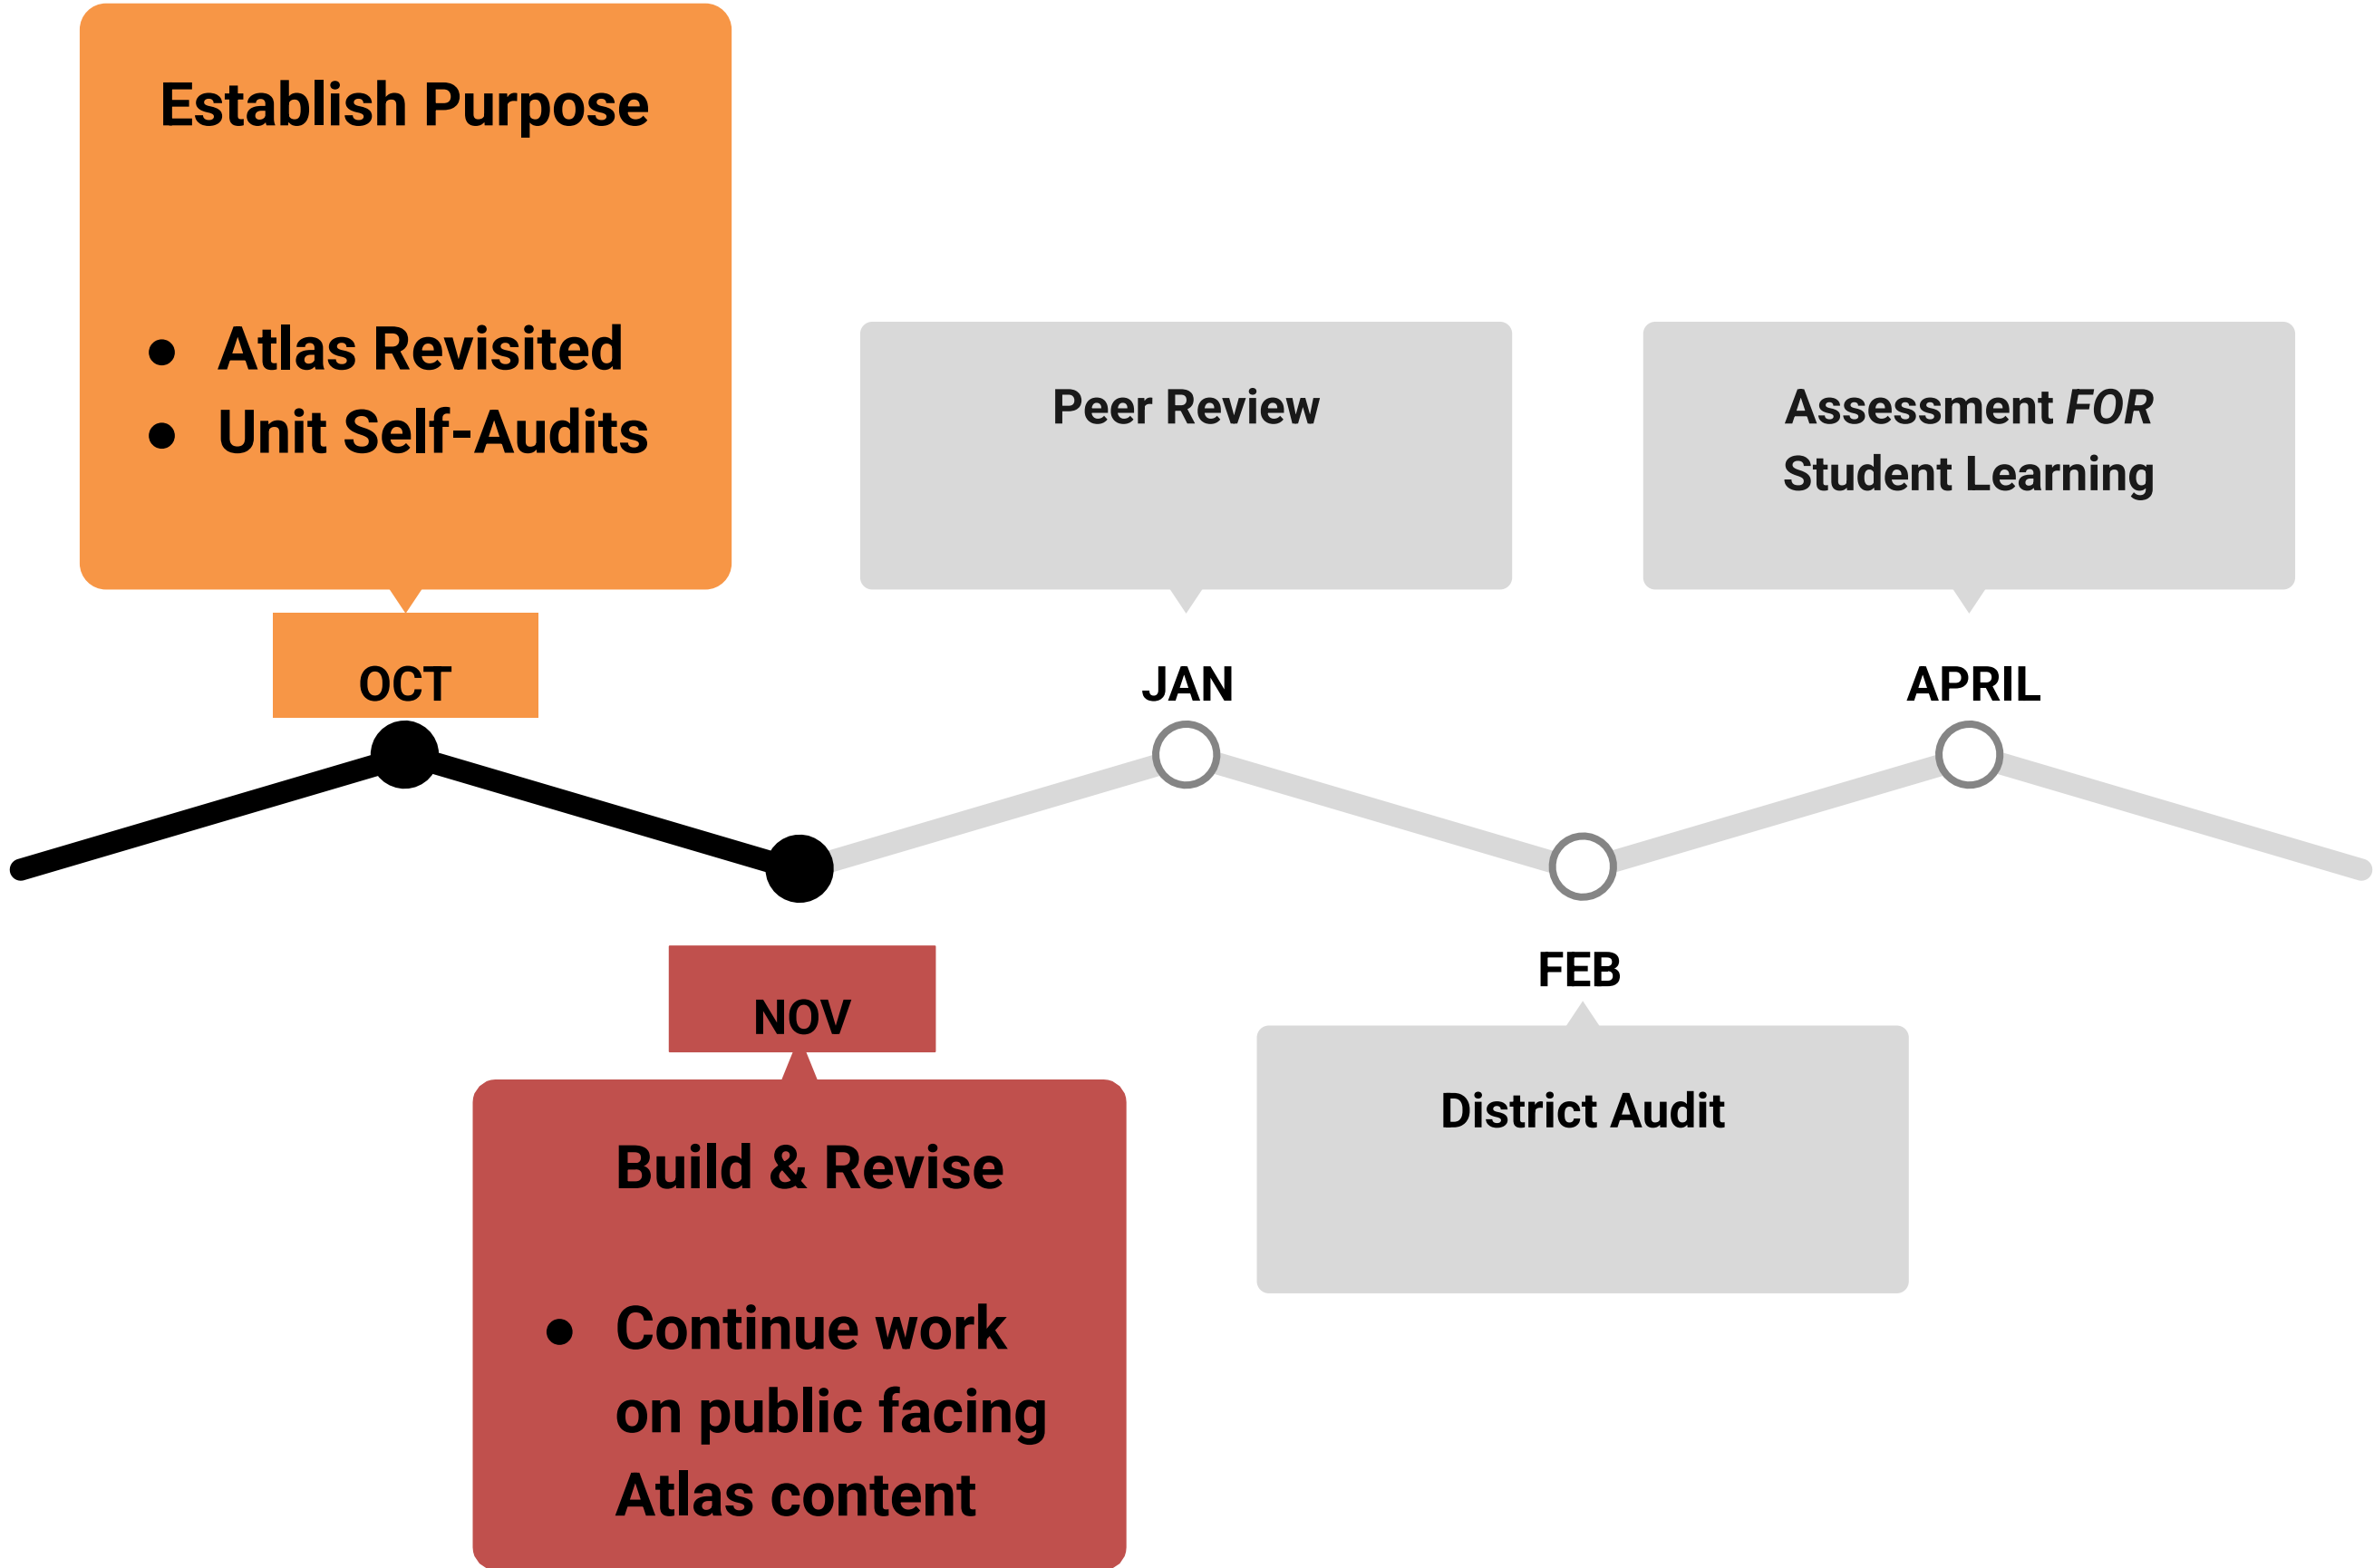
Establish Purpose

- Atlas Revisited
- Unit Self-Audits

OCT

Peer Review

JAN

Assessment *FOR* Student Learning

APRIL

NOV

Build & Revise

- Continue work on public facing Atlas content

FEB

District Audit